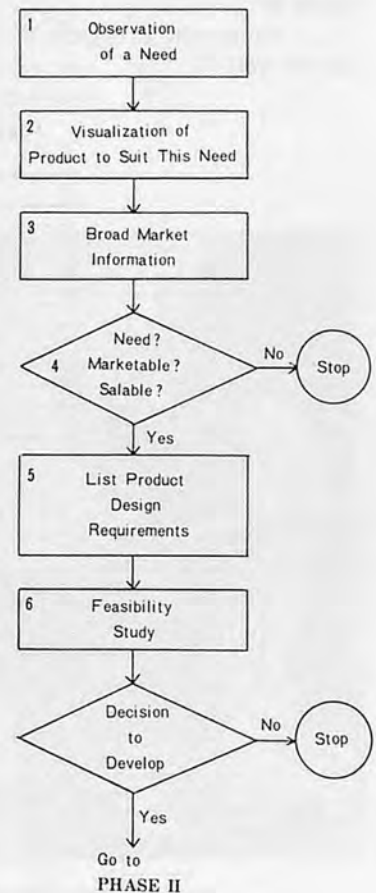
1 Observation of a Need

2 Visualization of Product to Suit This Need

3 Broad Market Information

4 Need? Marketable? Salable?

No

Stop

Yes

5 List Product Design Requirements

6 Feasibility Study

Decision to Develop

No

Stop

Yes

Go to PHASE II